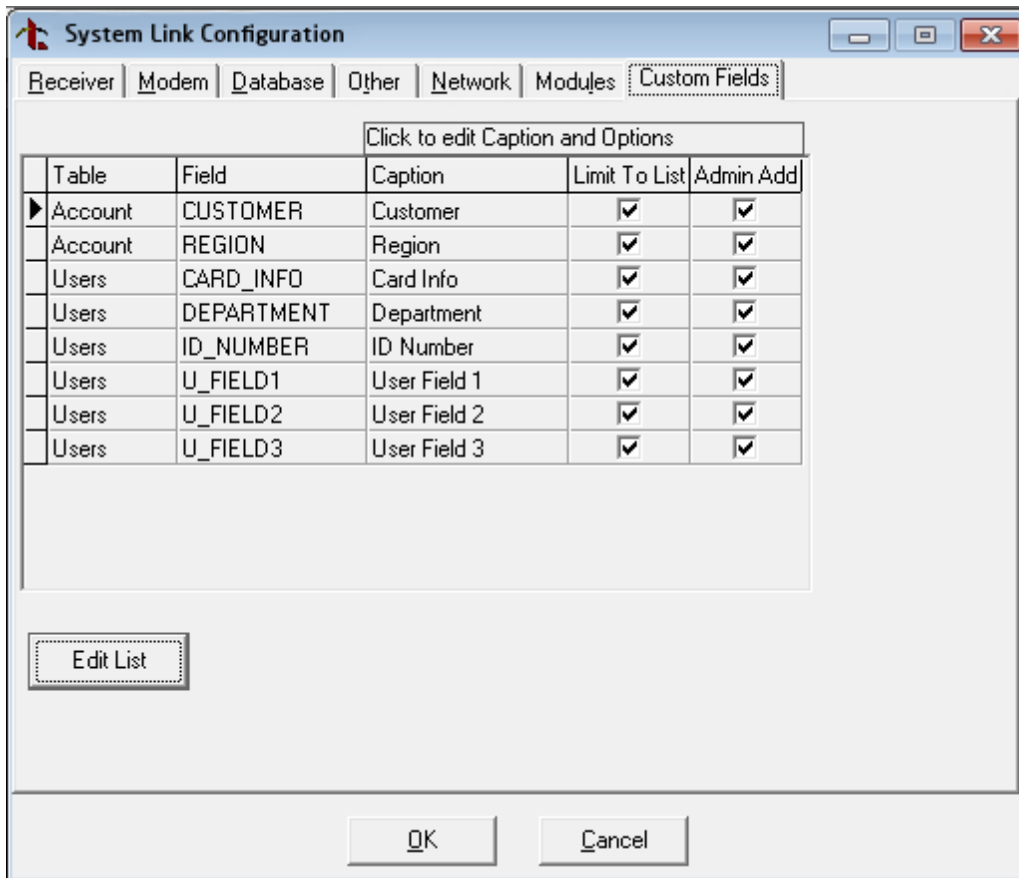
System Link Configuration

Receiver | Modem | Database | Other | Network | Modules | Custom Fields

Click to edit Caption and Options

| Table | Field | Caption | Limit To List | Admin Add |
|---|---|---|---|---|
| Account | CUSTOMER | Customer | ☑ | ☑ |
| Account | REGION | Region | ☑ | ☑ |
| Users | CARD_INFO | Card Info | ☑ | ☑ |
| Users | DEPARTMENT | Department | ☑ | ☑ |
| Users | ID_NUMBER | ID Number | ☑ | ☑ |
| Users | U_FIELD1 | User Field 1 | ☑ | ☑ |
| Users | U_FIELD2 | User Field 2 | ☑ | ☑ |
| Users | U_FIELD3 | User Field 3 | ☑ | ☑ |

Edit List

OK Cancel